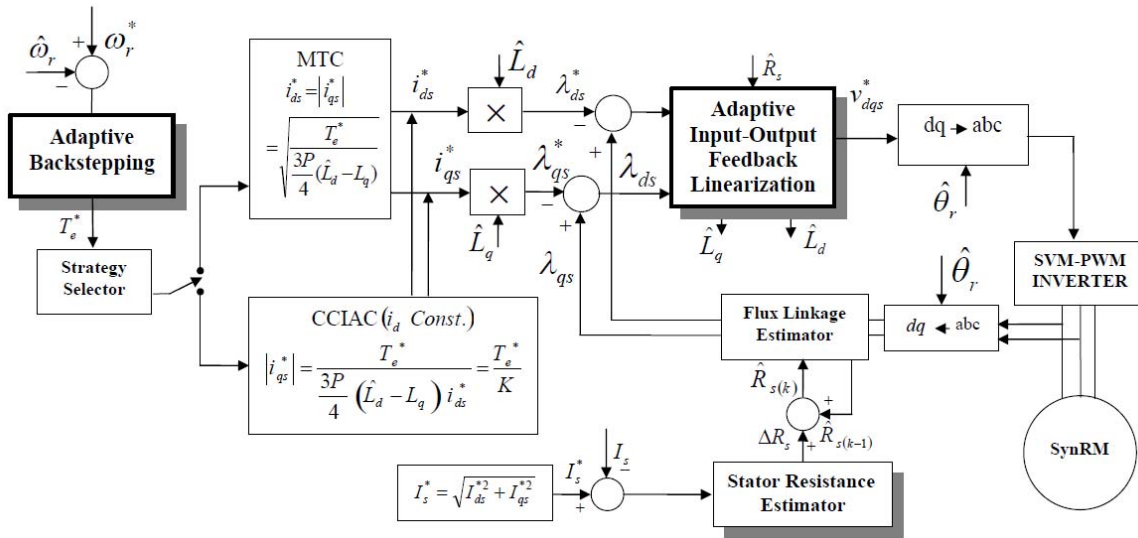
$\hat{\omega}_r$ + $\omega_r^*$ −

Adaptive Backstepping

$T_e^*$

Strategy Selector

MTC
$i_{ds}^* = |i_{qs}^*|$
$= \sqrt{\frac{T_e^*}{\frac{3P}{4}(\hat{L}_d - L_q)}}$

$i_{ds}^*$

$i_{qs}^*$

$\hat{L}_d$

×

×

$\hat{L}_q$

$\lambda_{ds}^*$

$\lambda_{qs}^*$

$\lambda_{ds}$

$\lambda_{qs}$

+ − − +

$\hat{R}_s$

Adaptive Input-Output Feedback Linearization

$\hat{L}_q$ $\hat{L}_d$

$v_{dqs}^*$

dq → abc

$\hat{\theta}_r$

SVM-PWM INVERTER

$\hat{\theta}_r$

CCIAC ($i_d$ Const.)
$|i_{qs}^*| = \frac{T_e^*}{\frac{3P}{4}(\hat{L}_d - L_q)\, i_{ds}^*} = \frac{T_e^*}{K}$

Flux Linkage Estimator

$dq$ ← abc

$\hat{R}_{s(k)}$

+ +

$\Delta R_s$ $\hat{R}_{s(k-1)}$

$I_s^* = \sqrt{I_{ds}^{*2} + I_{qs}^{*2}}$

$I_s^*$ $I_s$ − +

Stator Resistance Estimator

SynRM